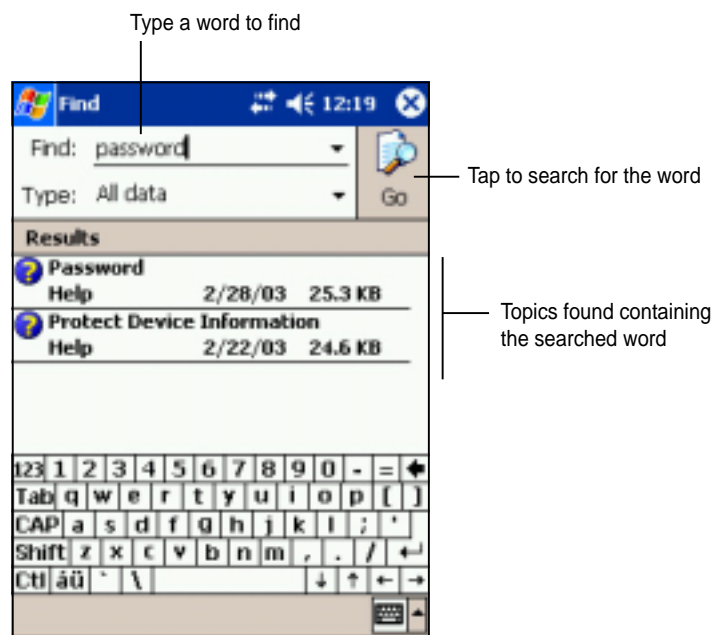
Type a word to find

Find 12:19

Find: password

Type: All data

Go

Tap to search for the word

Results

Password
Help 2/28/03 25.3 KB

Protect Device Information
Help 2/22/03 24.6 KB

Topics found containing the searched word

123 1 2 3 4 5 6 7 8 9 0 - = ←
Tab q w e r t y u i o p [ ]
CAP a s d f g h j k l ; '
Shift z x c v b n m , . / ↵
Ctl áü ` \ ↓ ↑ ← →